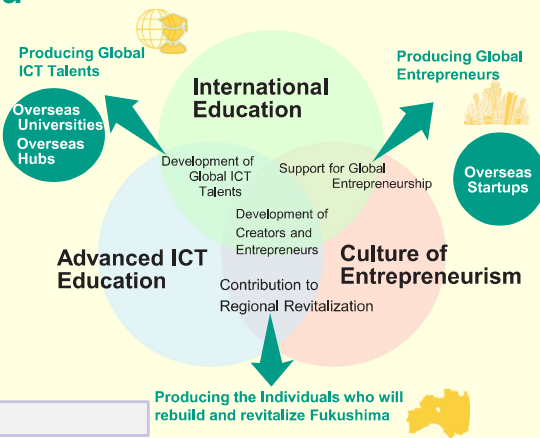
Producing Global ICT Talents

Producing Global Entrepreneurs

Overseas Universities

Overseas Hubs

International Education

Overseas Startups

Development of Global ICT Talents

Support for Global Entrepreneurship

Development of Creators and Entrepreneurs

Advanced ICT Education

Culture of Entrepreneurism

Contribution to Regional Revitalization

Producing the Individuals who will rebuild and revitalize Fukushima